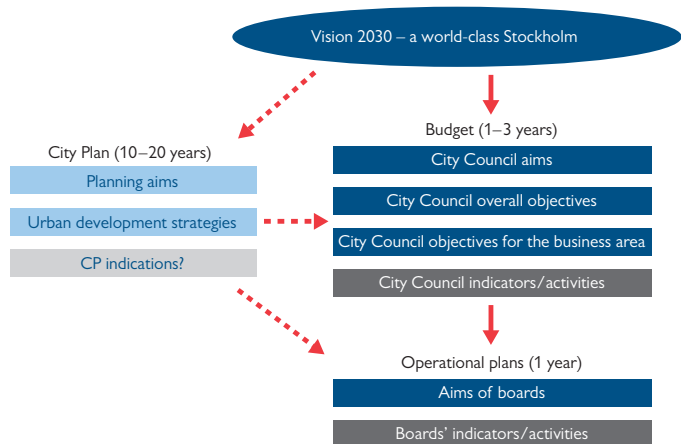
Vision 2030 – a world-class Stockholm

City Plan (10–20 years)

Planning aims

Urban development strategies

CP indications?

Budget (1–3 years)

City Council aims

City Council overall objectives

City Council objectives for the business area

City Council indicators/activities

Operational plans (1 year)

Aims of boards

Boards' indicators/activities